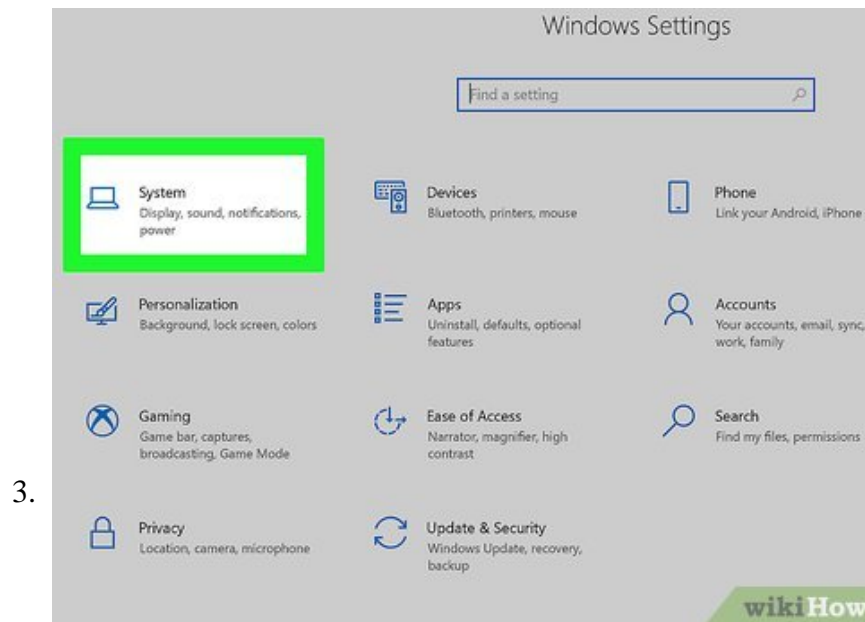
Windows Settings

Find a setting

System
Display, sound, notifications, power

Devices
Bluetooth, printers, mouse

Phone
Link your Android, iPhone

Personalization
Background, lock screen, colors

Apps
Uninstall, defaults, optional features

Accounts
Your accounts, email, sync, work, family

Gaming
Game bar, captures, broadcasting, Game Mode

Ease of Access
Narrator, magnifier, high contrast

Search
Find my files, permissions

3.

Privacy
Location, camera, microphone

Update & Security
Windows Update, recovery, backup

wikiHow